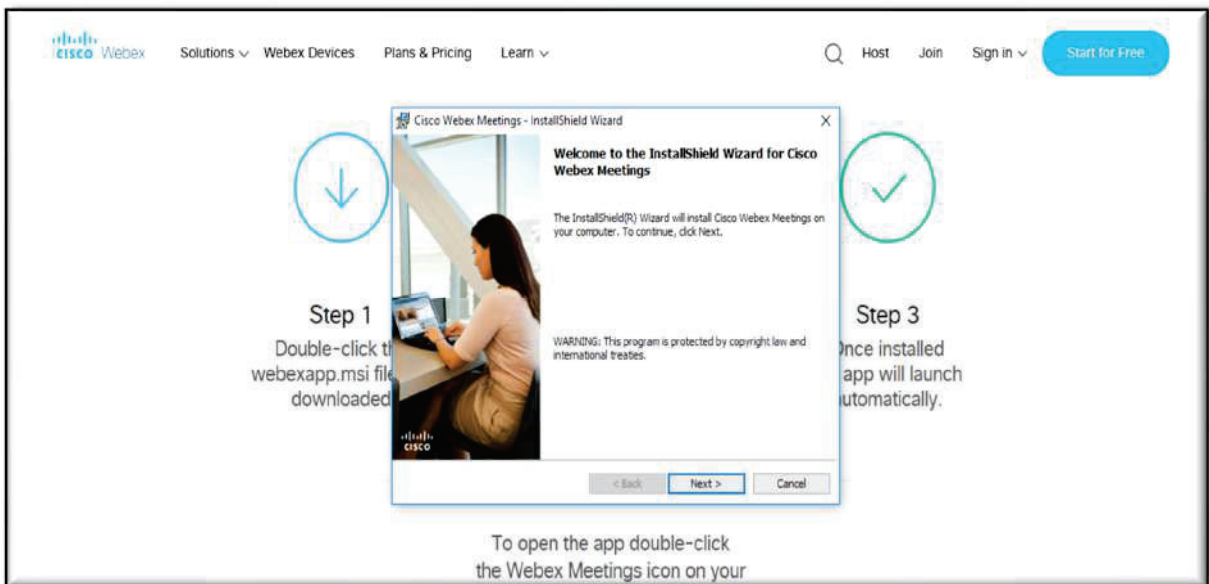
cisco Webex Solutions ∨ Webex Devices Plans & Pricing Learn ∨ Host Join Sign in ∨ Start for Free

Cisco Webex Meetings - InstallShield Wizard

Welcome to the InstallShield Wizard for Cisco Webex Meetings

The InstallShield(R) Wizard will install Cisco Webex Meetings on your computer. To continue, click Next.

WARNING: This program is protected by copyright law and international treaties.

cisco

< Back Next > Cancel

Step 1

Double-click t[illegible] webexapp.msi file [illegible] downloaded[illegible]

Step 3

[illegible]nce installed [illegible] app will launch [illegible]utomatically.

To open the app double-click the Webex Meetings icon on your